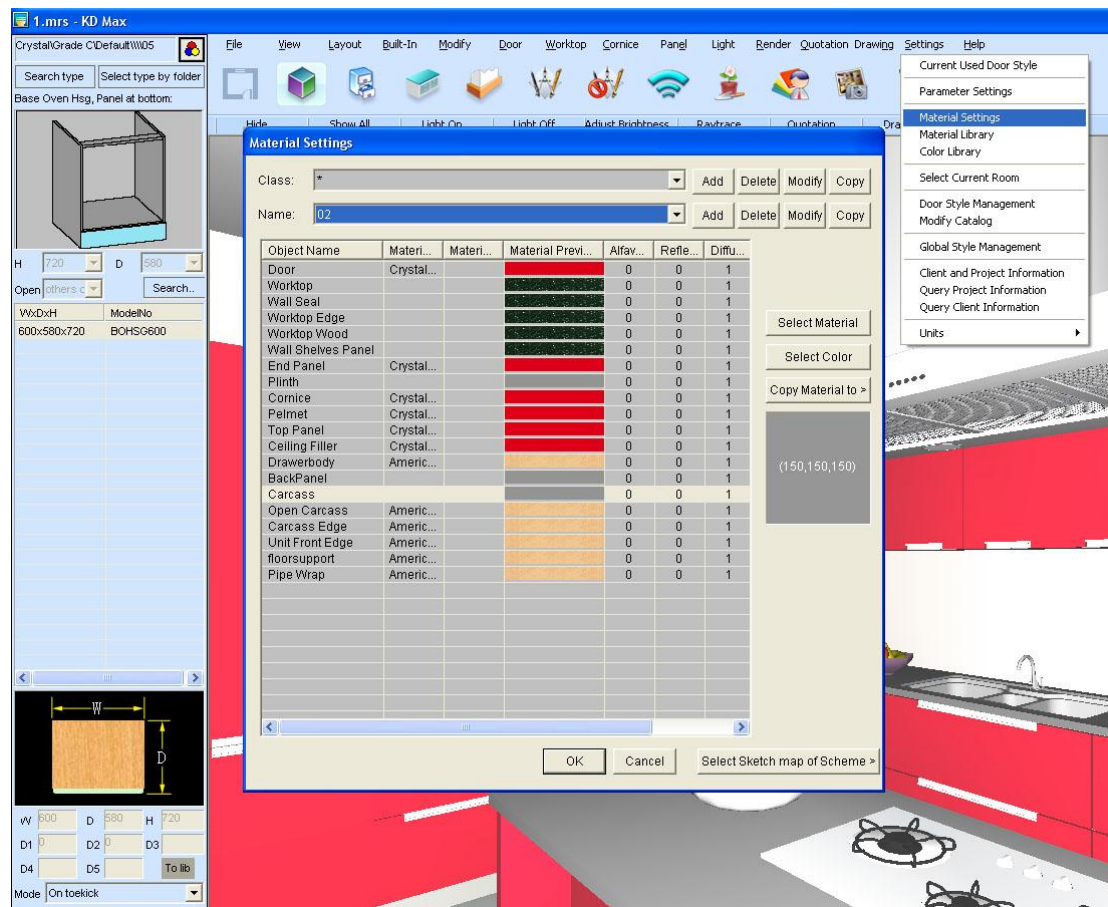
1.mrs - KD Max

Crystal\Grade C\Default\\\\05

Search type | Select type by folder

Base Oven Hsg, Panel at bottom:

H 720 D 580

Open others c Search..

| WxDxH | ModelNo |
|---|---|
| 600x580x720 | BOHSG600 |

W

D

W 600 D 580 H 720

D1 0 D2 0 D3

D4 D5 To lib

Mode On toekick

File View Layout Built-In Modify Door Worktop Cornice Panel Light Render Quotation Drawing Settings Help

Hide Show All Light On Light Off Adjust Brightness Raytrace Quotation Dra

Current Used Door Style
Parameter Settings
Material Settings
Material Library
Color Library
Select Current Room
Door Style Management
Modify Catalog
Global Style Management
Client and Project Information
Query Project Information
Query Client Information
Units

Material Settings

Class: * Add Delete Modify Copy

Name: 02 Add Delete Modify Copy

| Object Name | Materi... | Materi... | Material Previ... | Alfav... | Refle... | Diffu... |
|---|---|---|---|---|---|---|
| Door | Crystal... | | | 0 | 0 | 1 |
| Worktop | | | | 0 | 0 | 1 |
| Wall Seal | | | | 0 | 0 | 1 |
| Worktop Edge | | | | 0 | 0 | 1 |
| Worktop Wood | | | | 0 | 0 | 1 |
| Wall Shelves Panel | | | | 0 | 0 | 1 |
| End Panel | Crystal... | | | 0 | 0 | 1 |
| Plinth | | | | 0 | 0 | 1 |
| Cornice | Crystal... | | | 0 | 0 | 1 |
| Pelmet | Crystal... | | | 0 | 0 | 1 |
| Top Panel | Crystal... | | | 0 | 0 | 1 |
| Ceiling Filler | Crystal... | | | 0 | 0 | 1 |
| Drawerbody | Americ... | | | 0 | 0 | 1 |
| BackPanel | | | | 0 | 0 | 1 |
| Carcass | | | | 0 | 0 | 1 |
| Open Carcass | Americ... | | | 0 | 0 | 1 |
| Carcass Edge | Americ... | | | 0 | 0 | 1 |
| Unit Front Edge | Americ... | | | 0 | 0 | 1 |
| floorsupport | Americ... | | | 0 | 0 | 1 |
| Pipe Wrap | Americ... | | | 0 | 0 | 1 |

Select Material

Select Color

Copy Material to >

(150,150,150)

OK Cancel Select Sketch map of Scheme >